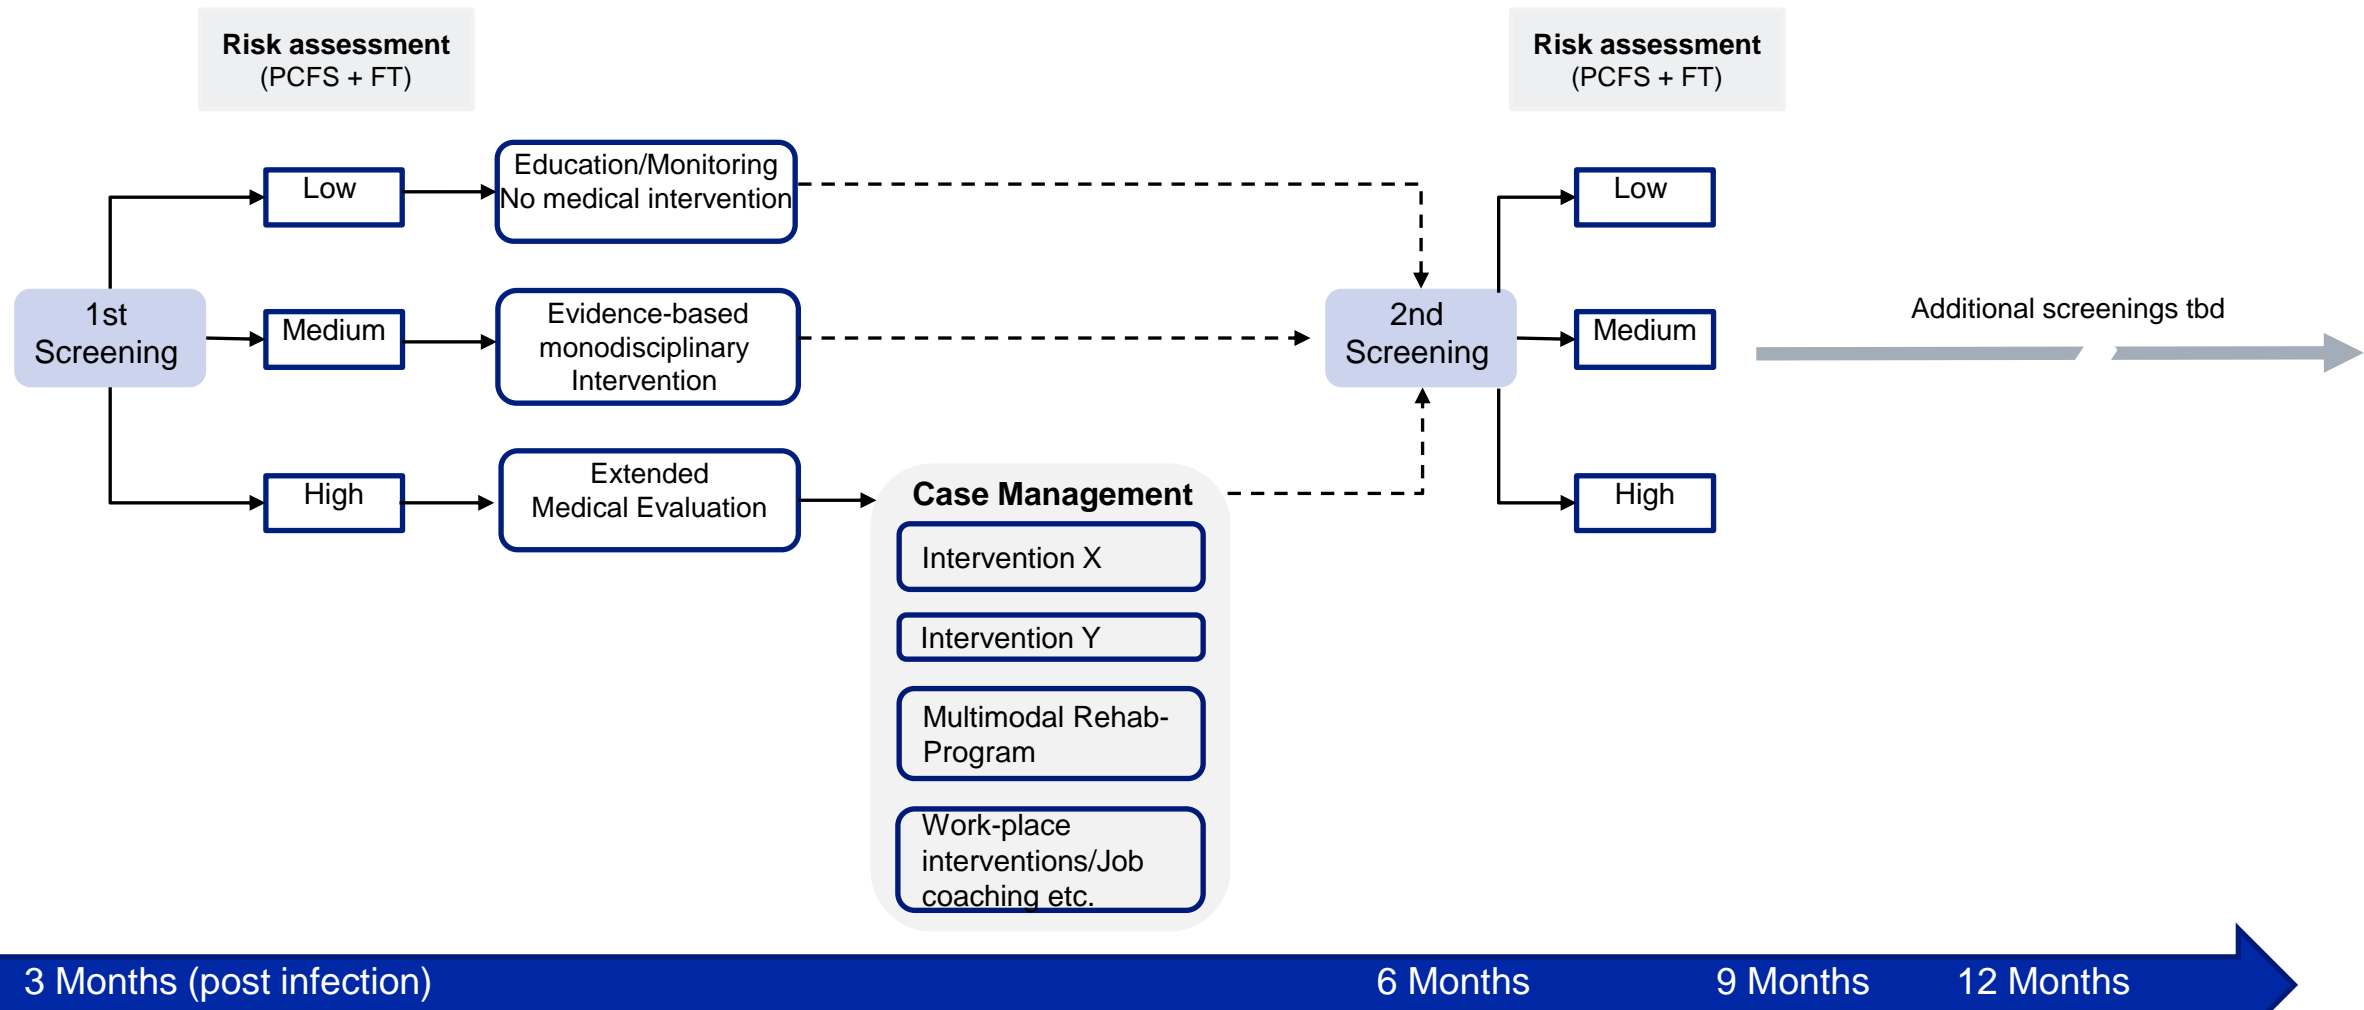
Risk assessment
(PCFS + FT)

1st Screening

Low

Education/Monitoring
No medical intervention

Medium

Evidence-based monodisciplinary Intervention

High

Extended Medical Evaluation

Case Management

Intervention X

Intervention Y

Multimodal Rehab-Program

Work-place interventions/Job coaching etc.

Risk assessment
(PCFS + FT)

2nd Screening

Low

Medium

High

Additional screenings tbd

3 Months (post infection)

6 Months

9 Months

12 Months